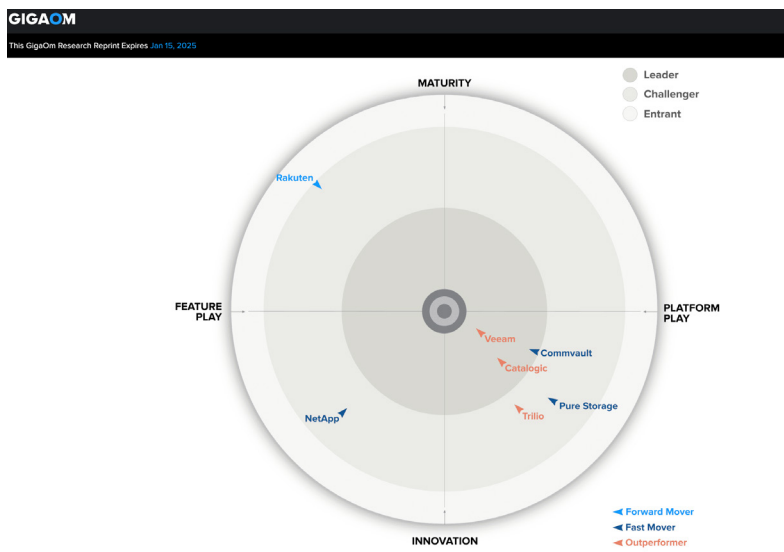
GIGAOM

This GigaOm Research Reprint Expires Jan 15, 2025

MATURITY

Leader
Challenger
Entrant

Rakuten

FEATURE PLAY

PLATFORM PLAY

Veeam
Commvault
Catalogic
Pure Storage
Trilio
NetApp

INNOVATION

Forward Mover
Fast Mover
Outperformer